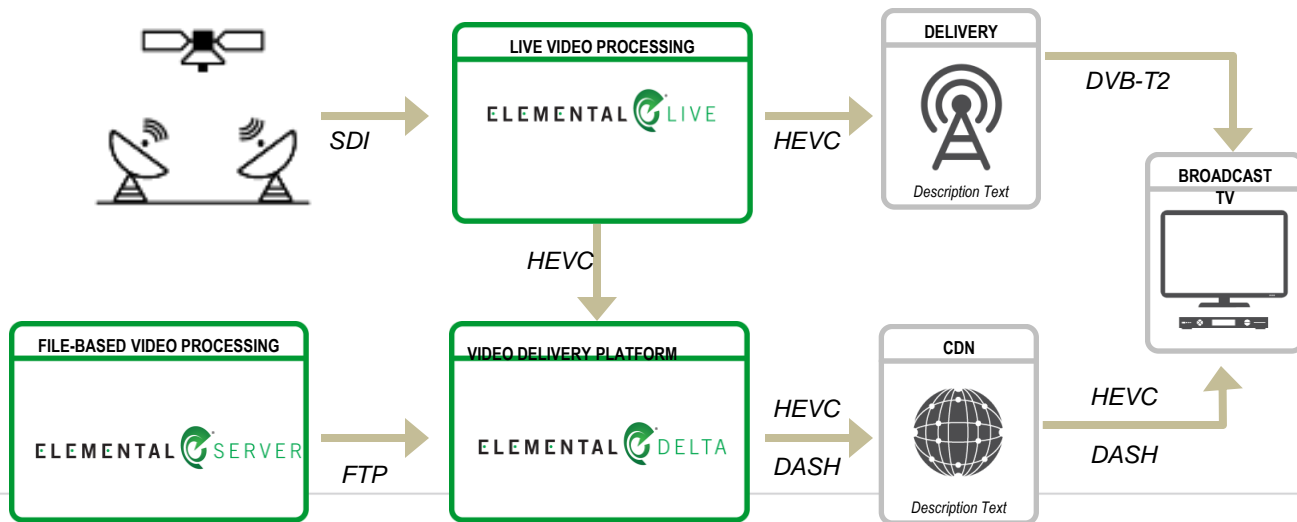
SDI

LIVE VIDEO PROCESSING

ELEMENTAL LIVE

HEVC

DELIVERY

Description Text

DVB-T2

BROADCAST TV

HEVC

FILE-BASED VIDEO PROCESSING

ELEMENTAL SERVER

FTP

VIDEO DELIVERY PLATFORM

ELEMENTAL DELTA

HEVC

DASH

CDN

Description Text

HEVC

DASH